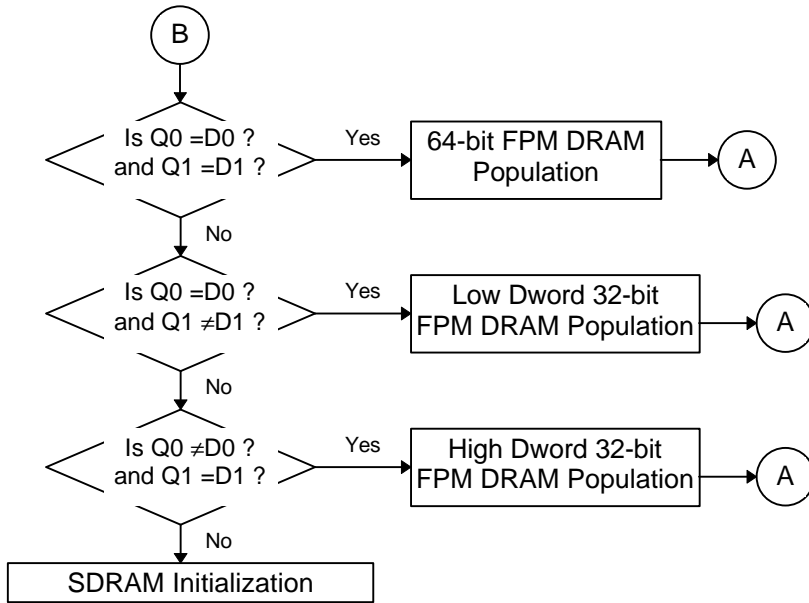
B

Is Q0 =D0 ?
and Q1 =D1 ?

Yes

64-bit FPM DRAM Population

A

No

Is Q0 =D0 ?
and Q1 $\neq$D1 ?

Yes

Low Dword 32-bit FPM DRAM Population

A

No

Is Q0 $\neq$D0 ?
and Q1 =D1 ?

Yes

High Dword 32-bit FPM DRAM Population

A

No

SDRAM Initialization